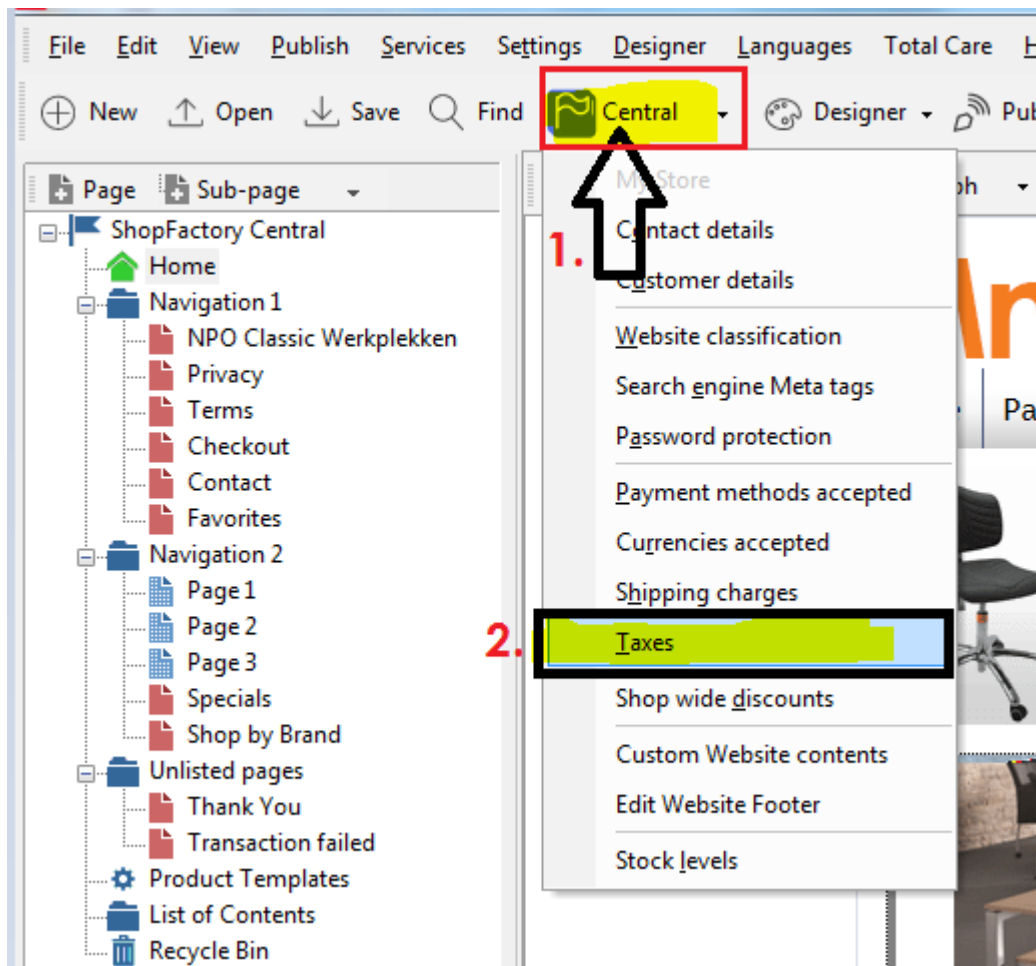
File Edit View Publish Services Settings Designer Languages Total Care H

New Open Save Find Central Designer Pub

Page Sub-page

ShopFactory Central
Home
Navigation 1
NPO Classic Werkplekken
Privacy
Terms
Checkout
Contact
Favorites
Navigation 2
Page 1
Page 2
Page 3
Specials
Shop by Brand
Unlisted pages
Thank You
Transaction failed
Product Templates
List of Contents
Recycle Bin

My Store
Contact details
Customer details
Website classification
Search engine Meta tags
Password protection
Payment methods accepted
Currencies accepted
Shipping charges
Taxes
Shop wide discounts
Custom Website contents
Edit Website Footer
Stock levels

1.
2.

ph
Pa